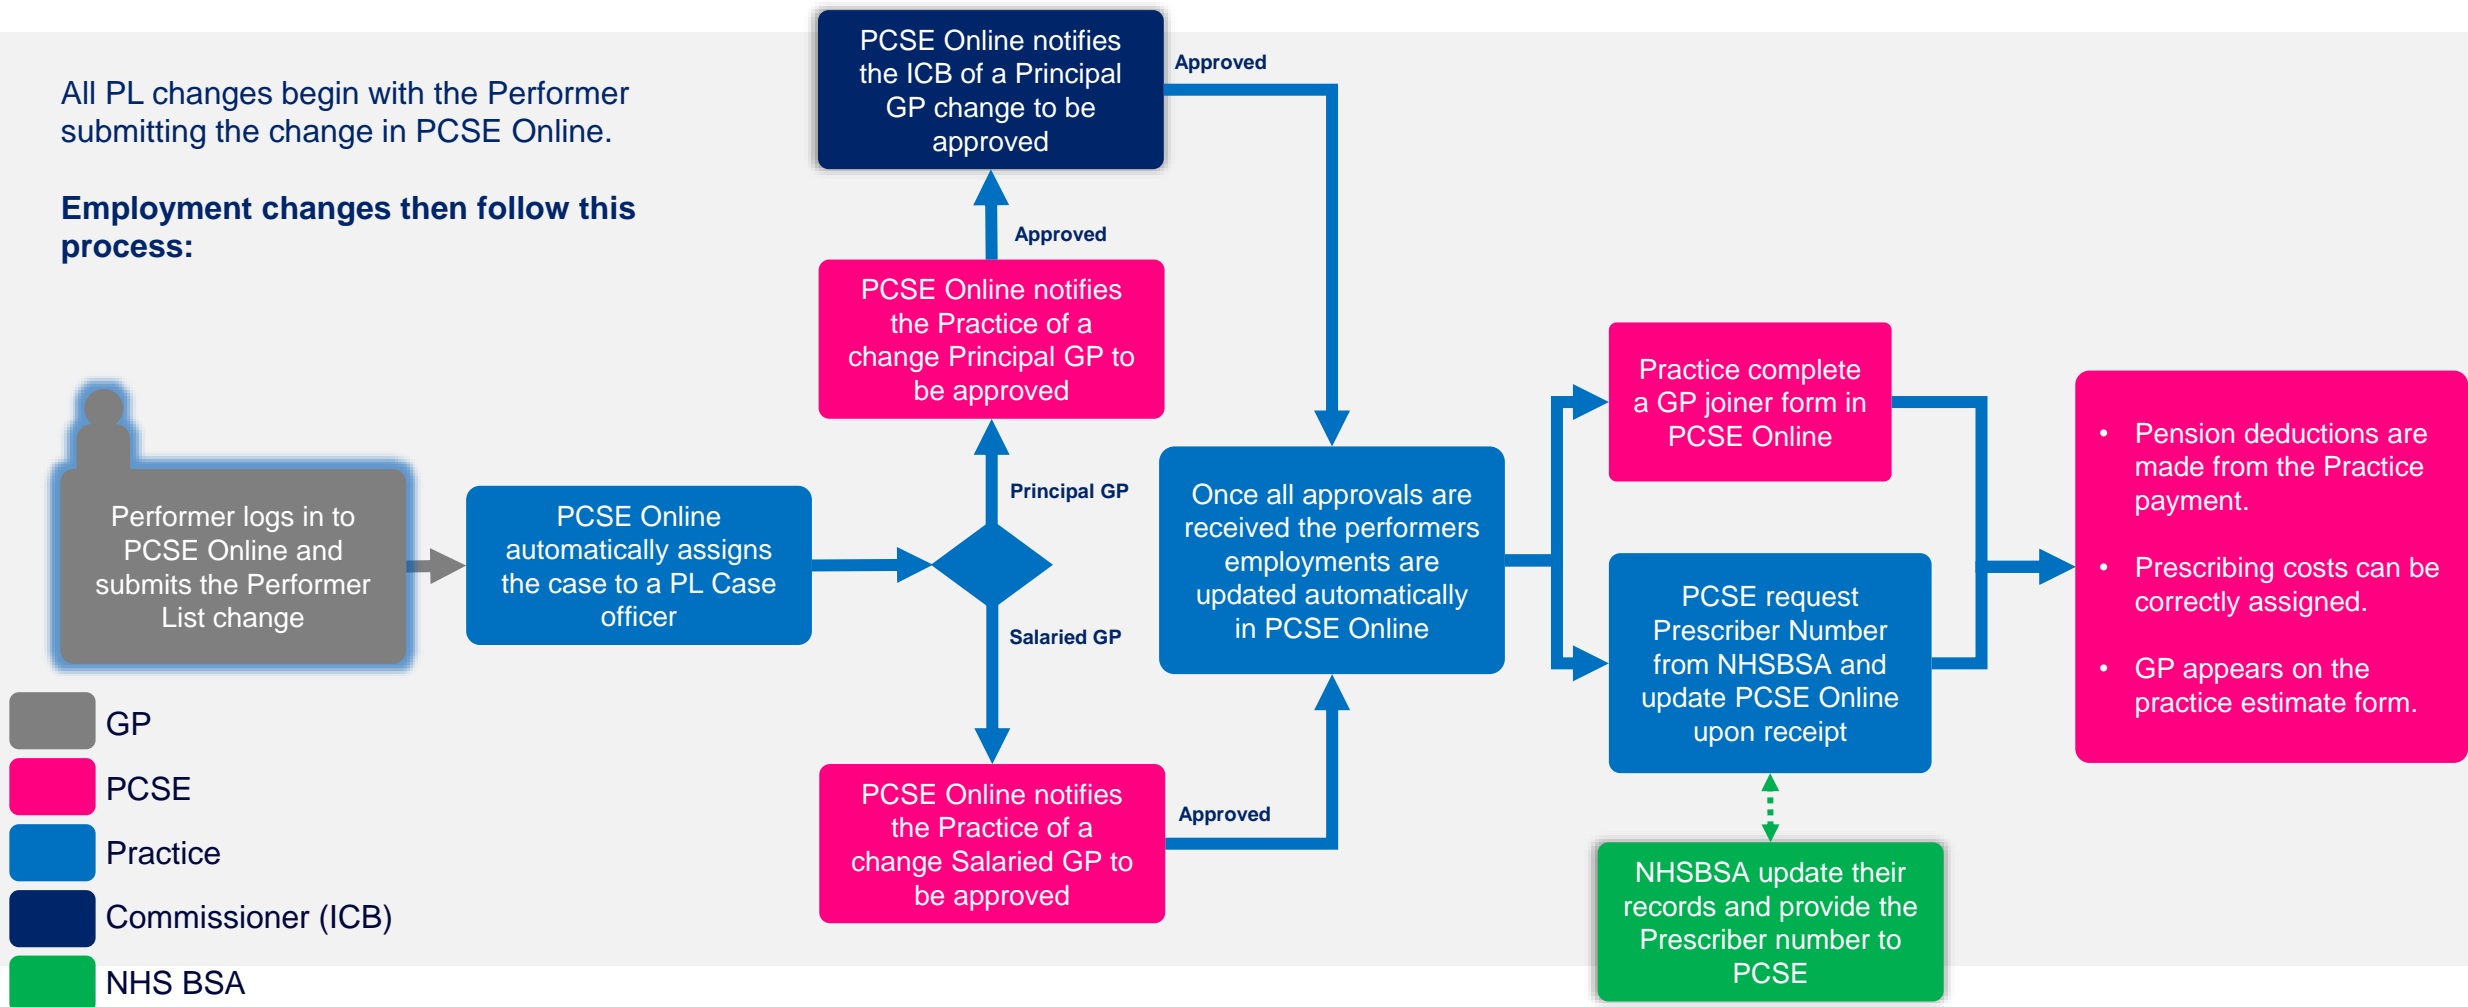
All PL changes begin with the Performer submitting the change in PCSE Online.

Employment changes then follow this process:

Performer logs in to PCSE Online and submits the Performer List change

PCSE Online automatically assigns the case to a PL Case officer

Principal GP

Salaried GP

PCSE Online notifies the Practice of a change Principal GP to be approved

Approved

PCSE Online notifies the ICB of a Principal GP change to be approved

Approved

PCSE Online notifies the Practice of a change Salaried GP to be approved

Approved

Once all approvals are received the performers employments are updated automatically in PCSE Online

Practice complete a GP joiner form in PCSE Online

PCSE request Prescriber Number from NHSBSA and update PCSE Online upon receipt

NHSBSA update their records and provide the Prescriber number to PCSE

• Pension deductions are made from the Practice payment.
• Prescribing costs can be correctly assigned.
• GP appears on the practice estimate form.

GP
PCSE
Practice
Commissioner (ICB)
NHS BSA